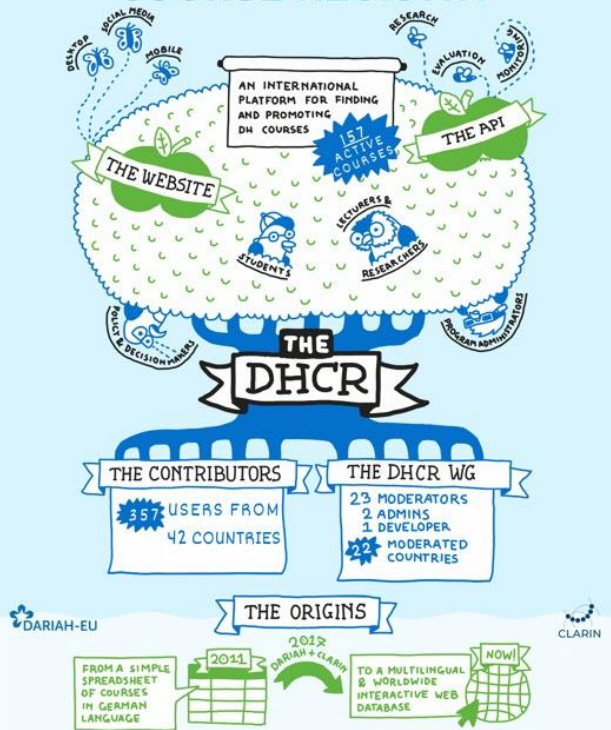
DESKTOP SOCIAL MEDIA MOBILE

RESEARCH EVALUATION MONITORING

AN INTERNATIONAL PLATFORM FOR FINDING AND PROMOTING DH COURSES

157 ACTIVE COURSES

THE WEBSITE

THE API

STUDENTS

LECTURERS & RESEARCHERS

POLICY & DECISION MAKERS

PROGRAM ADMINISTRATORS

THE DHCR

THE CONTRIBUTORS

357 USERS FROM 42 COUNTRIES

THE DHCR WG

23 MODERATORS
2 ADMINS
1 DEVELOPER
22 MODERATED COUNTRIES

DARIAH-EU

THE ORIGINS

CLARIN

FROM A SIMPLE SPREADSHEET OF COURSES IN GERMAN LANGUAGE

2011

2017 DARIAH + CLARIN

TO A MULTILINGUAL & WORLDWIDE INTERACTIVE WEB DATABASE

NOW!